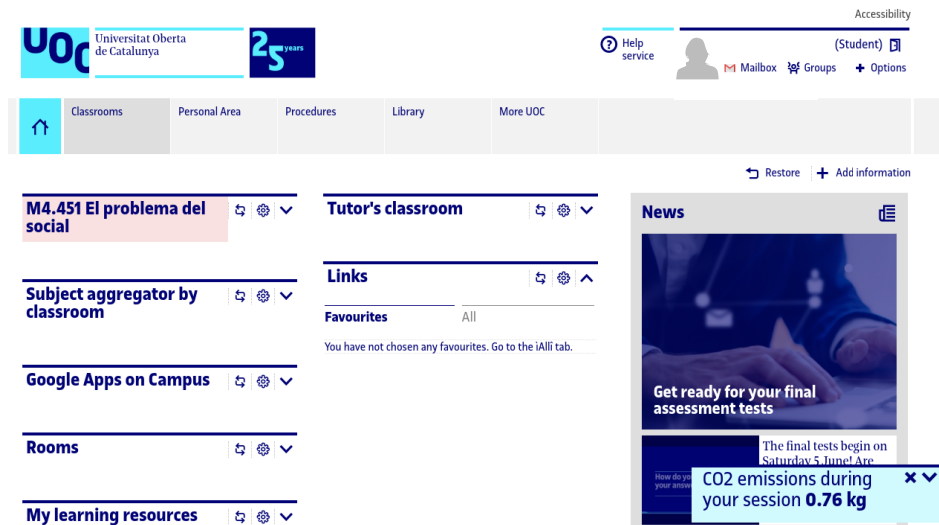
Accessibility

UOC Universitat Oberta de Catalunya

25 years

Help service

(Student)

Mailbox Groups Options

Classrooms Personal Area Procedures Library More UOC

Restore Add information

M4.451 El problema del social

Subject aggregator by classroom

Google Apps on Campus

Rooms

My learning resources

Tutor's classroom

Links

Favourites All

You have not chosen any favourites. Go to the iAll̀ tab.

News

Get ready for your final assessment tests

How do yo your answ

The final tests begin on Saturday 5 June! Are

CO2 emissions during your session **0.76 kg**